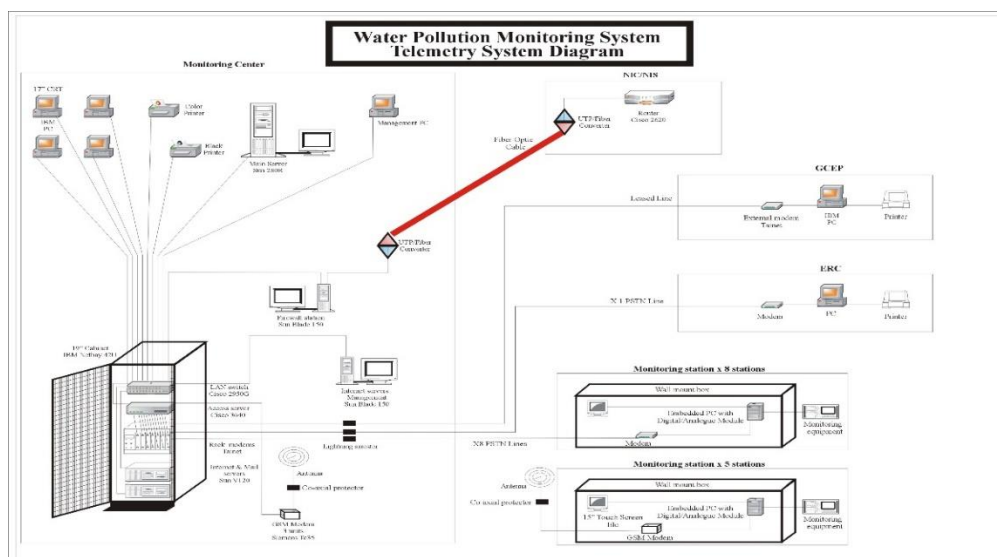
Water Pollution Monitoring System
Telemetry System Diagram

Monitoring Center

17" CRT
IBM PC
Color Printer
Black Printer
Main Server Sun 280R
Management PC

NIC/NIS
UTP/Fiber Converter
Router Cisco 2620
Fiber Optic Cable

GCEP
Leased Line
External modem Tainet
IBM PC
Printer

ERC
X 1 PSTN Line
Modem
PC
Printer

UTP/Fiber Converter
Firewall station Sun Blade 150

19" Cabinet IBM Netbay 42U
LAN switch Cisco 2950G
Access server Cisco 3640
Rack modems Tainet
Internet & Mail servers Sun V120
Internet service Management Sun Blade 150
Lightning arrester
Antenna
Coaxial protector
GSM Modem 3 units Siemens Tc35

Monitoring station x 8 stations
Wall mount box
Embedded PC with Digital/Analogue Module
Monitoring equipment
Modem
X8 PSTN Lines

Monitoring station x 5 stations
Antenna
Co axial protector
Wall mount box
15" Touch Screen lcd
Embedded PC with Digital/Analogue Module
Monitoring equipment
GSM Modem